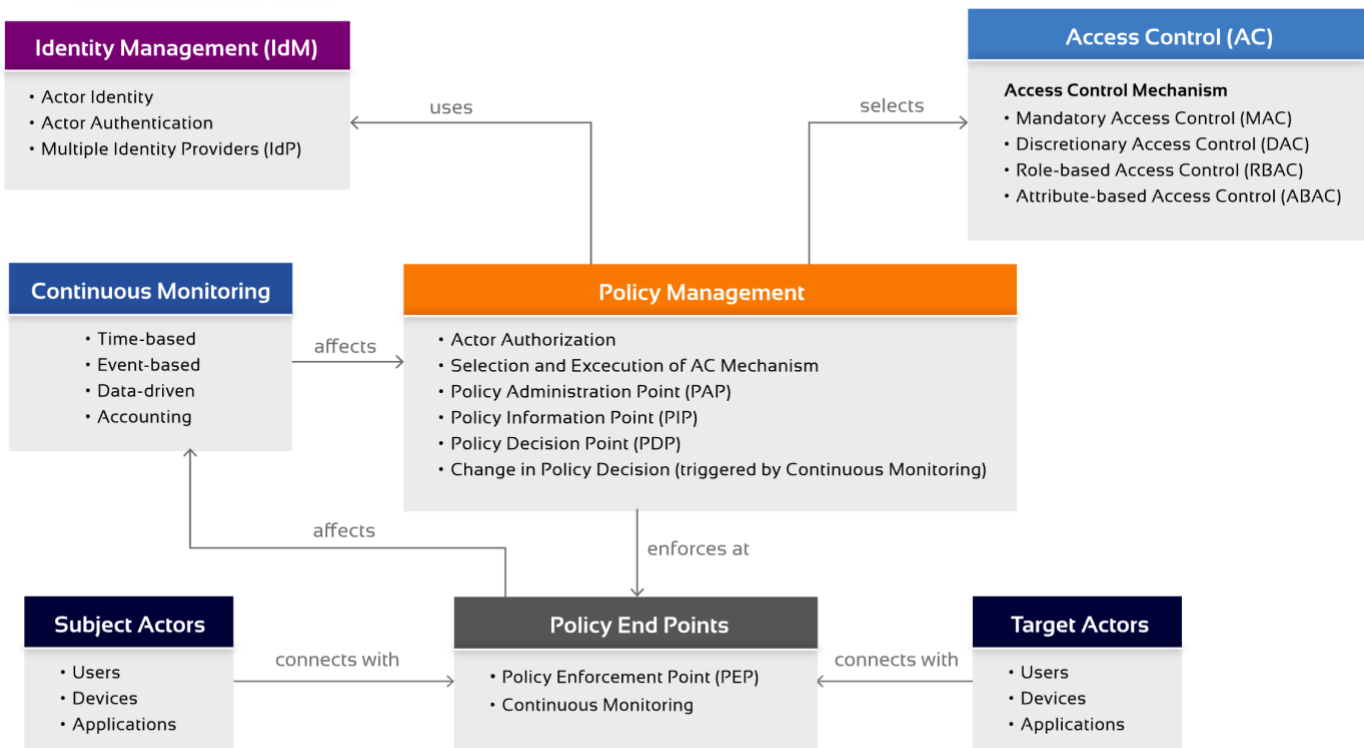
Identity Management (IdM)
• Actor Identity
• Actor Authentication
• Multiple Identity Providers (IdP)

uses

selects

Access Control (AC)
Access Control Mechanism
• Mandatory Access Control (MAC)
• Discretionary Access Control (DAC)
• Role-based Access Control (RBAC)
• Attribute-based Access Control (ABAC)

Continuous Monitoring
• Time-based
• Event-based
• Data-driven
• Accounting

affects

Policy Management
• Actor Authorization
• Selection and Excecution of AC Mechanism
• Policy Administration Point (PAP)
• Policy Information Point (PIP)
• Policy Decision Point (PDP)
• Change in Policy Decision (triggered by Continuous Monitoring)

affects

enforces at

Subject Actors
• Users
• Devices
• Applications

connects with

Policy End Points
• Policy Enforcement Point (PEP)
• Continuous Monitoring

connects with

Target Actors
• Users
• Devices
• Applications